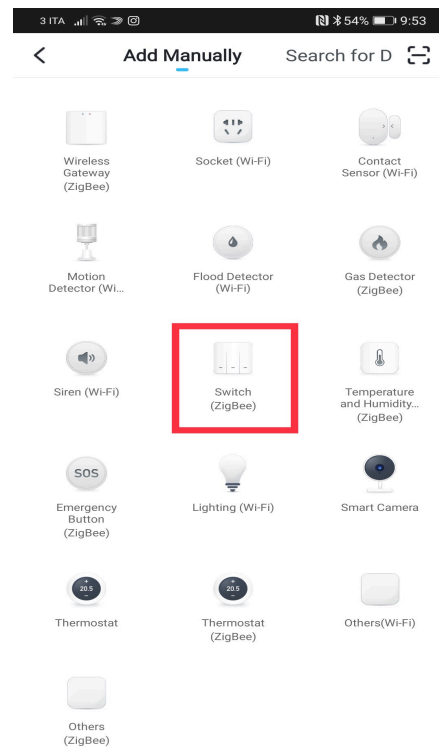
3 ITA 54% 9:53

<

Add Manually

Search for D

Wireless Gateway (ZigBee)

Socket (Wi-Fi)

Contact Sensor (Wi-Fi)

Motion Detector (Wi...

Flood Detector (Wi-Fi)

Gas Detector (ZigBee)

Siren (Wi-Fi)

Switch (ZigBee)

Temperature and Humidity... (ZigBee)

SOS

Emergency Button (ZigBee)

Lighting (Wi-Fi)

Smart Camera

20.5

Thermostat

20.5

Thermostat (ZigBee)

Others(Wi-Fi)

Others (ZigBee)